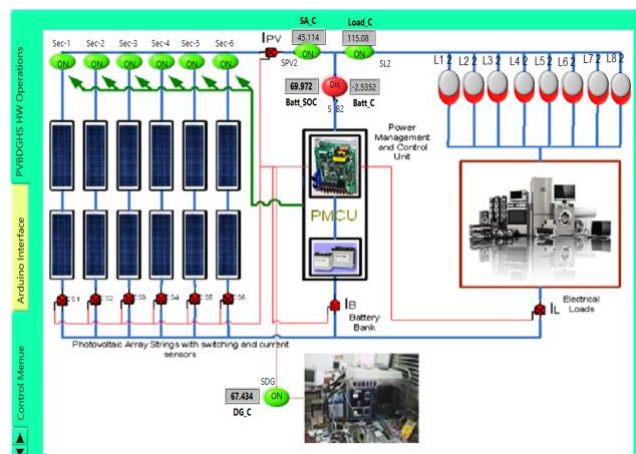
PVBDGHS HW Operations

Arduino Interface

Control Menue

Sec-1 Sec-2 Sec-3 Sec-4 Sec-5 Sec-6

ON ON ON ON ON ON

IPV

SA_C
45.114
ON
SPV2

Load_C
115.08
ON
SL2

L1 2 L2 2 L3 2 L4 2 L5 2 L6 2 L7 2 L8 2

69.972
Batt_SOC

Dis
S B2

-2.5352
Batt_C

Power Management and Control Unit

PMCU

S1 S2 S3 S4 S5 S6

IB
Battery Bank

IL
Electrical Loads

Photovoltaic Array Strings with switching and current sensors

SDG
67.434
ON
DG_C